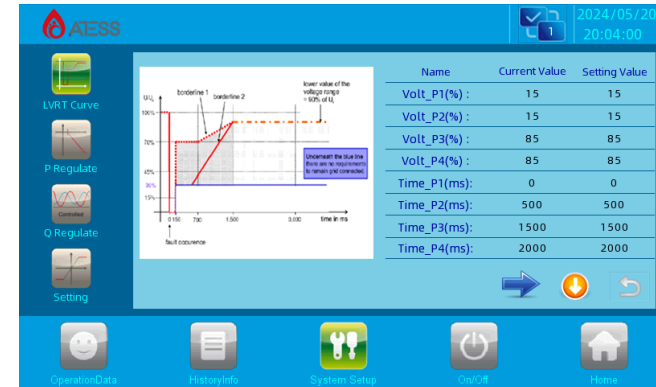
ATESS

1

2024/05/20
20:04:00

LVRT Curve

P Regulate

Controlled

Q Regulate

Setting

$U/U_n$

borderline 1

borderline 2

lower value of the voltage range = 90% of $U_c$

100%

70%

45%

30%

15%

0 150

700

1.500

3.000

time in ms

fault occurrence

Underneath the blue line there are no requirements to remain grid connected.

| Name | Current Value | Setting Value |
|---|---|---|
| Volt_P1(%) : | 15 | 15 |
| Volt_P2(%) : | 15 | 15 |
| Volt_P3(%) : | 85 | 85 |
| Volt_P4(%) : | 85 | 85 |
| Time_P1(ms): | 0 | 0 |
| Time_P2(ms): | 500 | 500 |
| Time_P3(ms): | 1500 | 1500 |
| Time_P4(ms): | 2000 | 2000 |

OperationData

HistoryInfo

System Setup

On/Off

Home